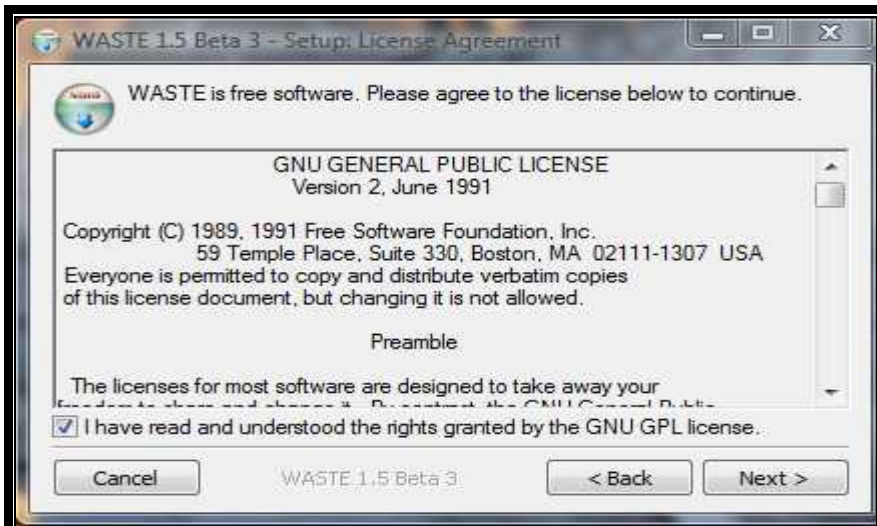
WASTE 1.5 Beta 3 - Setup: License Agreement

WASTE is free software. Please agree to the license below to continue.

GNU GENERAL PUBLIC LICENSE
Version 2, June 1991

Copyright (C) 1989, 1991 Free Software Foundation, Inc.
59 Temple Place, Suite 330, Boston, MA 02111-1307 USA
Everyone is permitted to copy and distribute verbatim copies of this license document, but changing it is not allowed.

Preamble

The licenses for most software are designed to take away your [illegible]

I have read and understood the rights granted by the GNU GPL license.

Cancel
WASTE 1.5 Beta 3
< Back
Next >